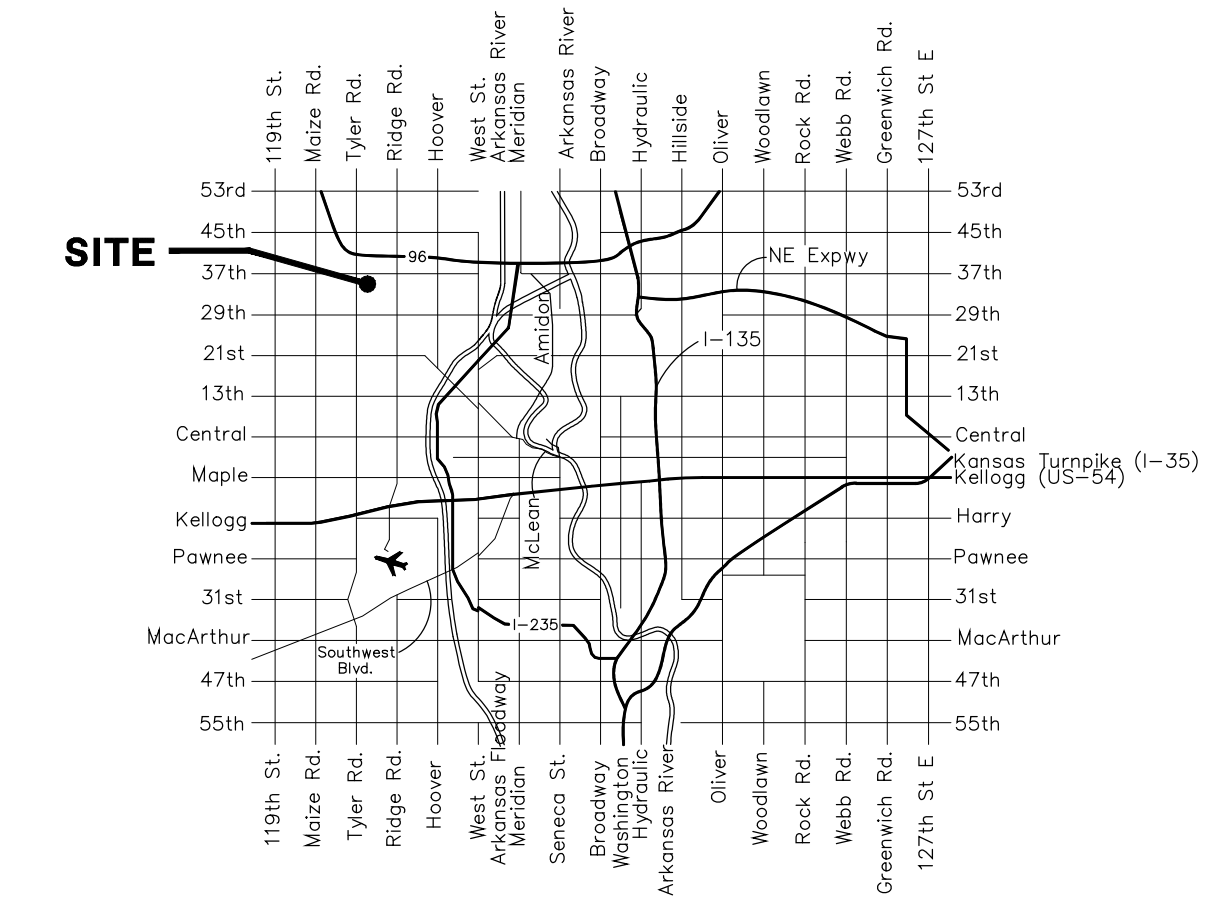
119th St.
Maize Rd.
Tyler Rd.
Ridge Rd.
Hoover
West St.
Arkansas River
Meridian
Arkansas River
Broadway
Hydraulic
Hillside
Oliver
Woodlawn
Rock Rd.
Webb Rd.
Greenwich Rd.
127th St E

53rd
45th
37th
29th
21st
13th
Central
Maple
Kellogg
Pawnee
31st
MacArthur
47th
55th

SITE
96
NE Expwy
Amidon
I-135
McLean
I-235
Southwest Blvd.
Arkansas Floodway

53rd
45th
37th
29th
21st
13th
Central
Kansas Turnpike (I-35)
Kellogg (US-54)
Harry
Pawnee
31st
MacArthur
47th
55th

119th St.
Maize Rd.
Tyler Rd.
Ridge Rd.
Hoover
West St.
Arkansas Floodway
Meridian
Seneca St.
Broadway
Washington
Hydraulic
Arkansas River
Oliver
Woodlawn
Rock Rd.
Webb Rd.
Greenwich Rd.
127th St E